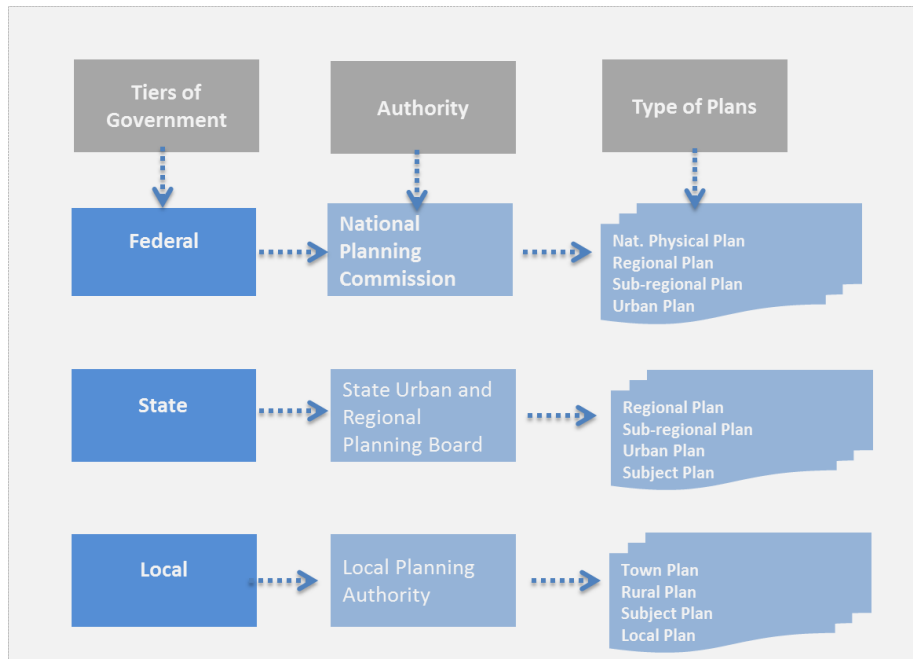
Tiers of Government

Authority

Type of Plans

Federal

National Planning Commission

Nat. Physical Plan
Regional Plan
Sub-regional Plan
Urban Plan

State

State Urban and Regional Planning Board

Regional Plan
Sub-regional Plan
Urban Plan
Subject Plan

Local

Local Planning Authority

Town Plan
Rural Plan
Subject Plan
Local Plan